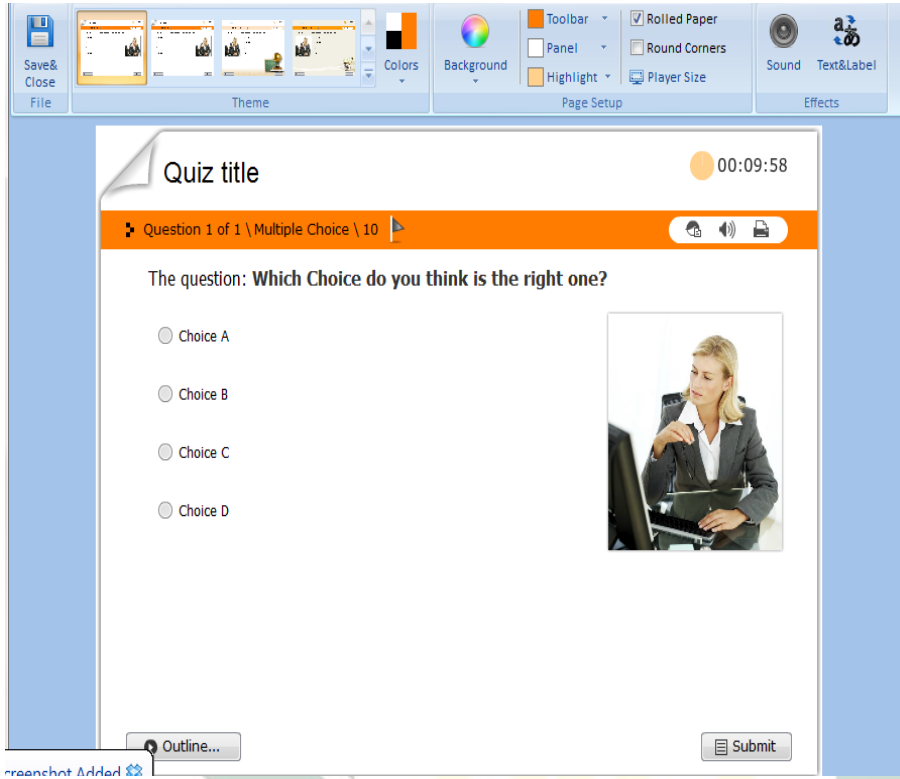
Save& Close
File
Theme
Colors
Background
Toolbar
Panel
Highlight
Rolled Paper
Round Corners
Player Size
Page Setup
Sound
Text&Label
Effects

Quiz title
00:09:58

Question 1 of 1 \ Multiple Choice \ 10

The question: **Which Choice do you think is the right one?**

Choice A

Choice B

Choice C

Choice D

Outline...
Submit

creenshot Added